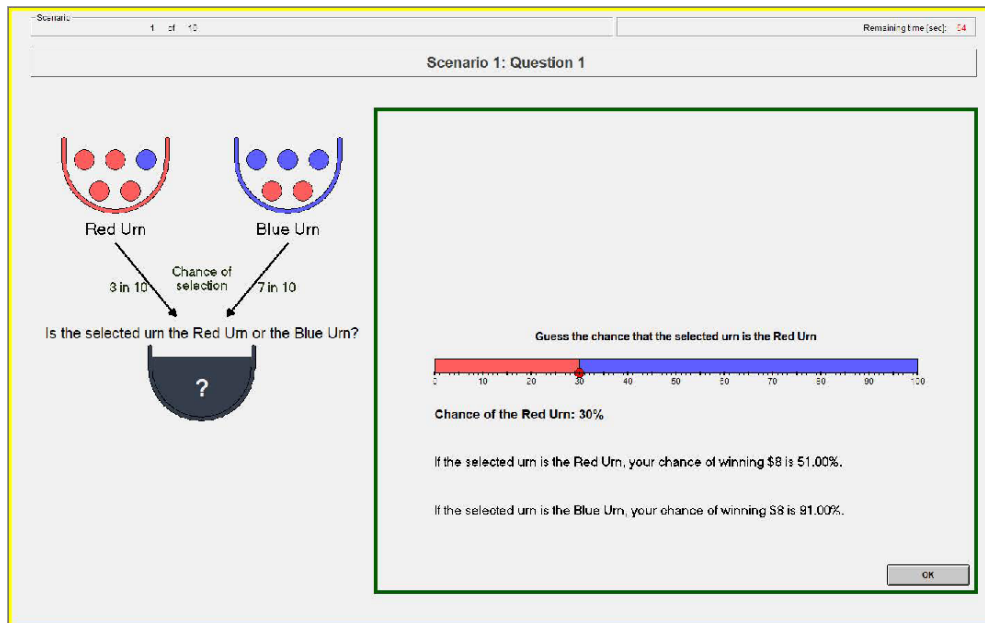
Scenario

1 of 10

Remaining time [sec]: 14

Scenario 1: Question 1

Red Urn

Blue Urn

3 in 10

Chance of selection

7 in 10

Is the selected urn the Red Urn or the Blue Urn?

?

Guess the chance that the selected urn is the Red Urn

0 10 20 30 40 50 60 70 80 90 100

Chance of the Red Urn: 30%

If the selected urn is the Red Urn, your chance of winning $8 is 51.00%.

If the selected urn is the Blue Urn, your chance of winning $8 is 91.00%.

OK